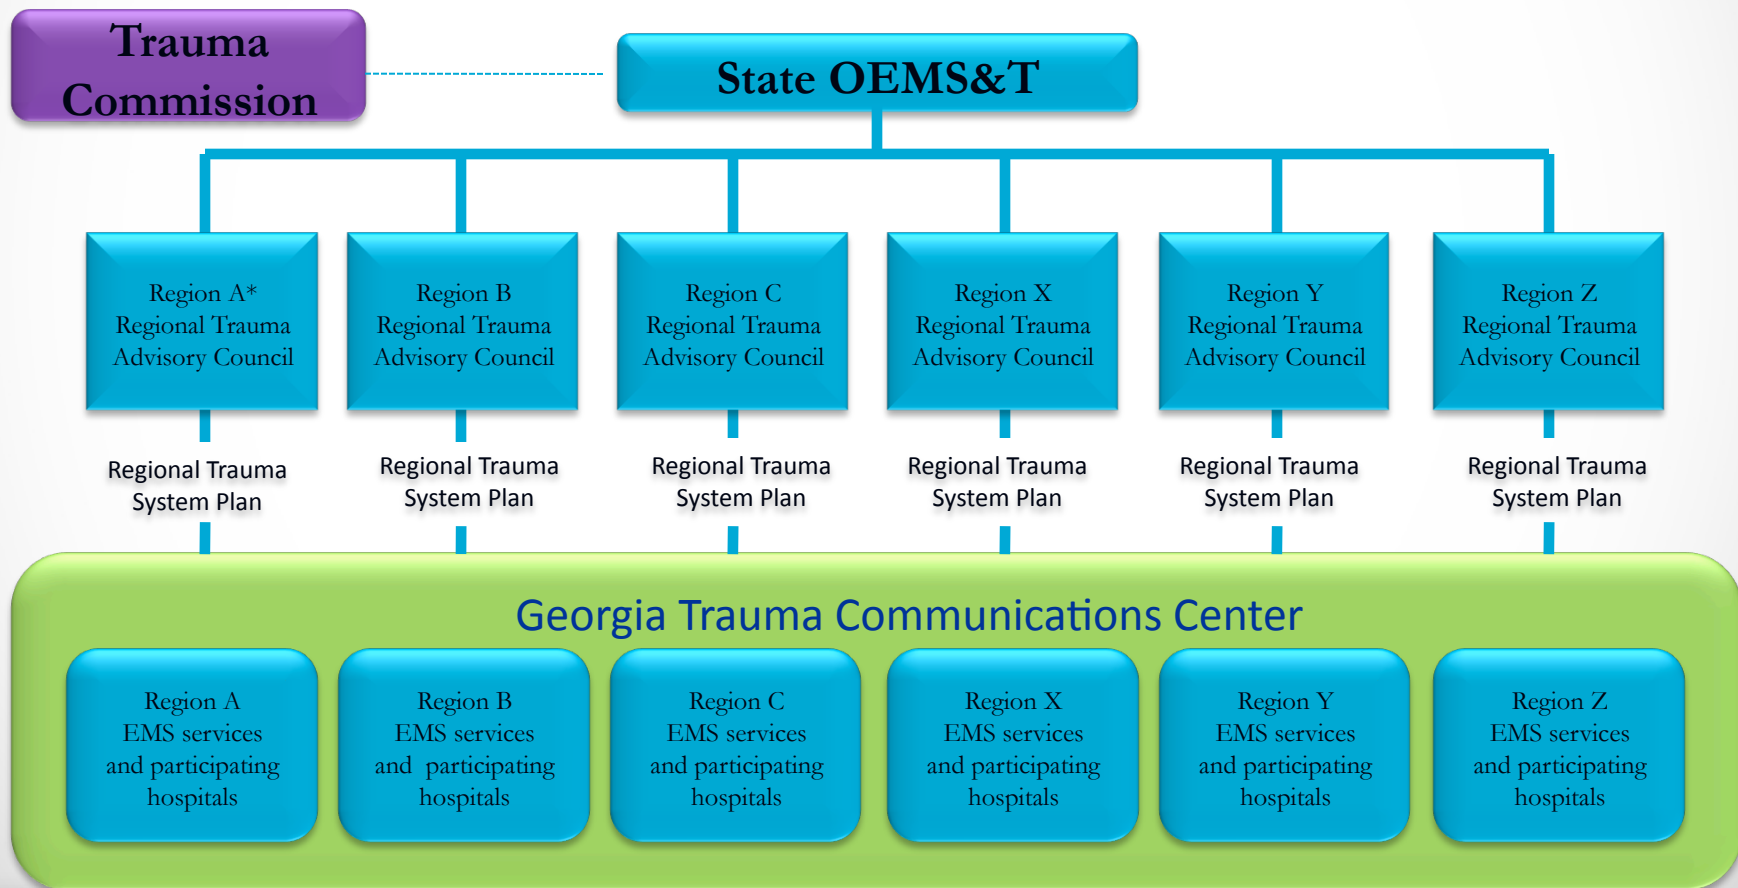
Trauma Commission

State OEMS&T

Region A* Regional Trauma Advisory Council

Region B Regional Trauma Advisory Council

Region C Regional Trauma Advisory Council

Region X Regional Trauma Advisory Council

Region Y Regional Trauma Advisory Council

Region Z Regional Trauma Advisory Council

Regional Trauma System Plan

Regional Trauma System Plan

Regional Trauma System Plan

Regional Trauma System Plan

Regional Trauma System Plan

Regional Trauma System Plan

Georgia Trauma Communications Center

Region A EMS services and participating hospitals

Region B EMS services and participating hospitals

Region C EMS services and participating hospitals

Region X EMS services and participating hospitals

Region Y EMS services and participating hospitals

Region Z EMS services and participating hospitals